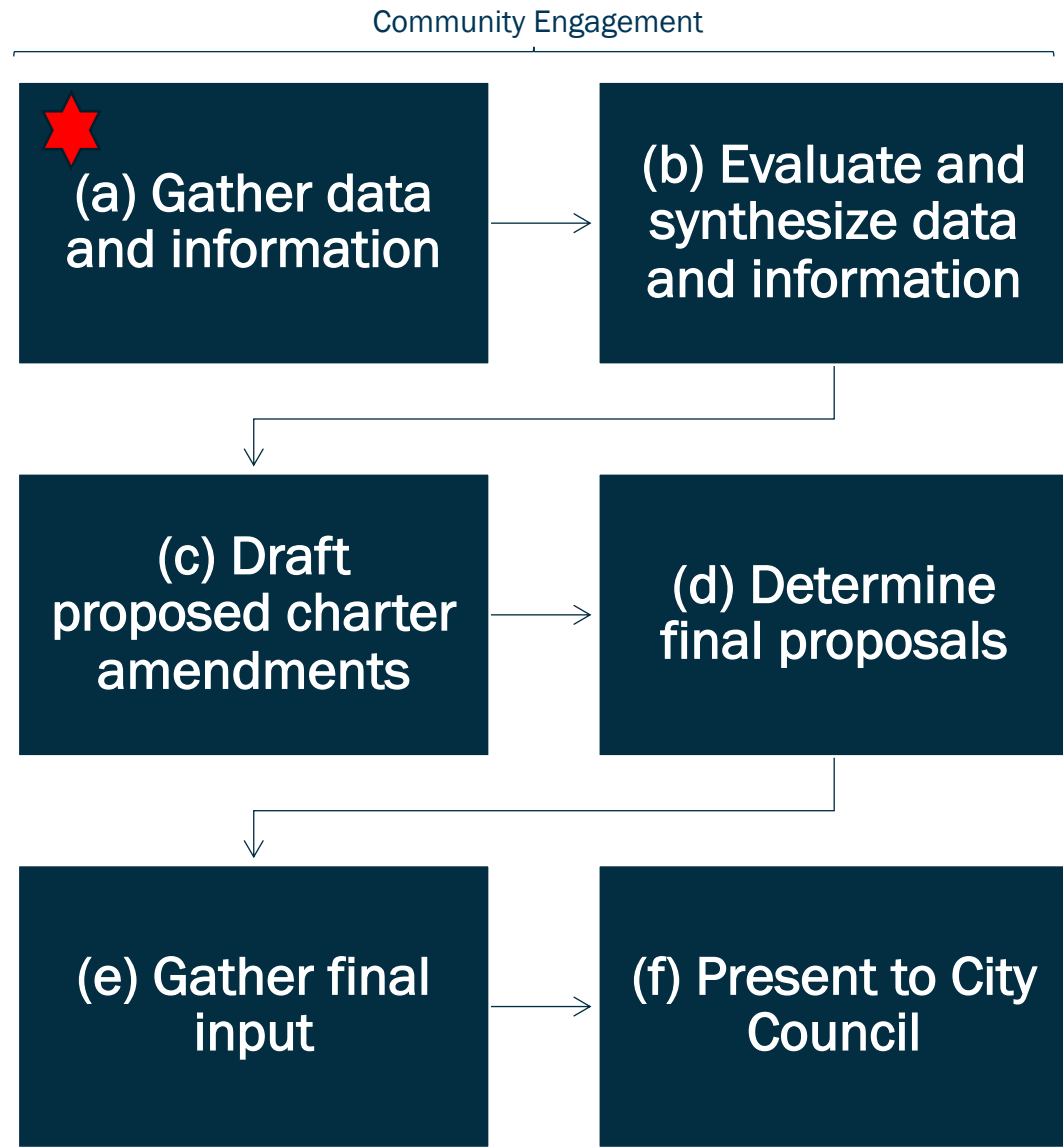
Community Engagement

(a) Gather data and information

(b) Evaluate and synthesize data and information

(c) Draft proposed charter amendments

(d) Determine final proposals

(e) Gather final input

(f) Present to City Council